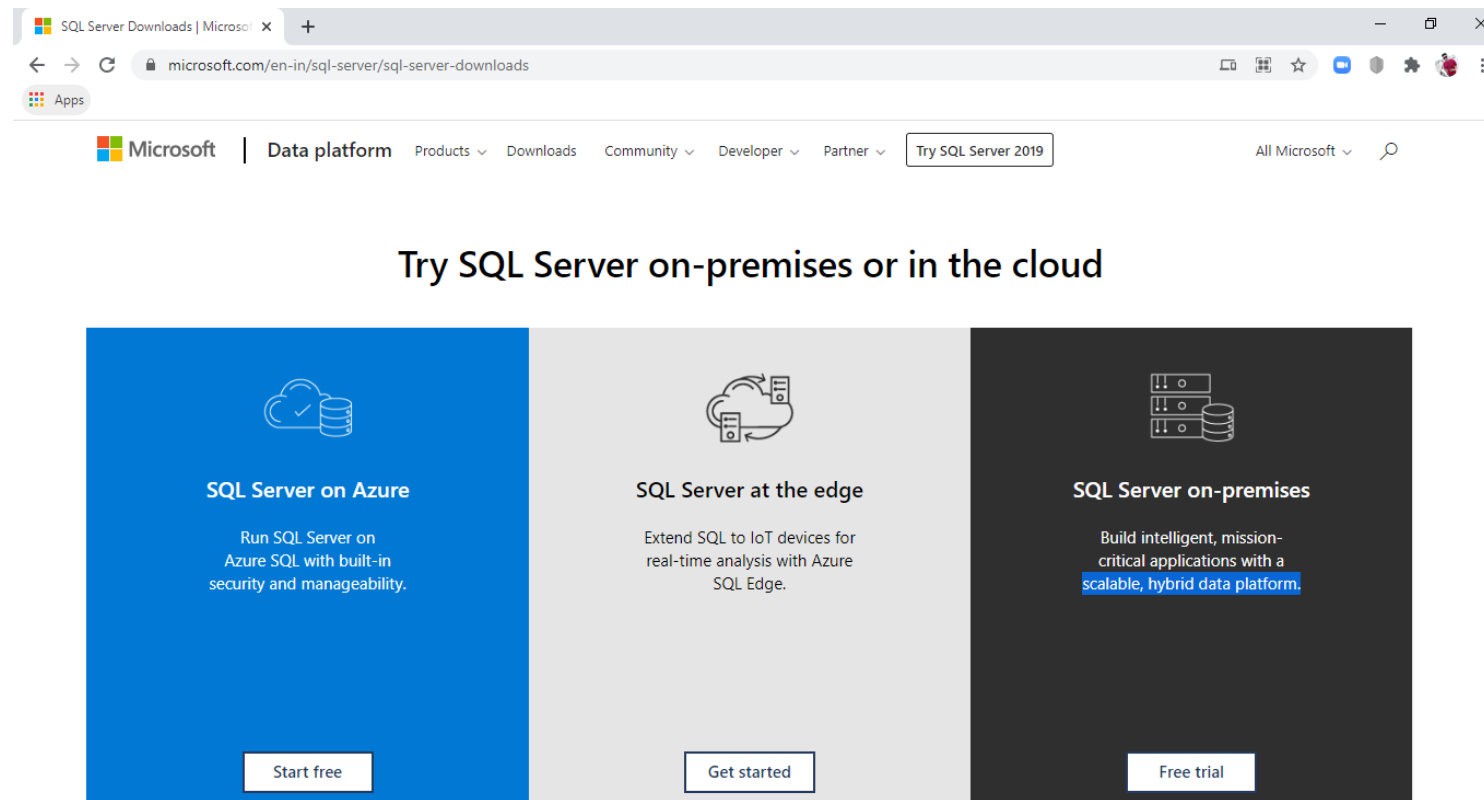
SQL Server Downloads | Microso ×
+
microsoft.com/en-in/sql-server/sql-server-downloads
Apps

Microsoft | Data platform Products Downloads Community Developer Partner Try SQL Server 2019 All Microsoft

Try SQL Server on-premises or in the cloud

SQL Server on Azure

Run SQL Server on Azure SQL with built-in security and manageability.

Start free

SQL Server at the edge

Extend SQL to IoT devices for real-time analysis with Azure SQL Edge.

Get started

SQL Server on-premises

Build intelligent, mission-critical applications with a scalable, hybrid data platform.

Free trial